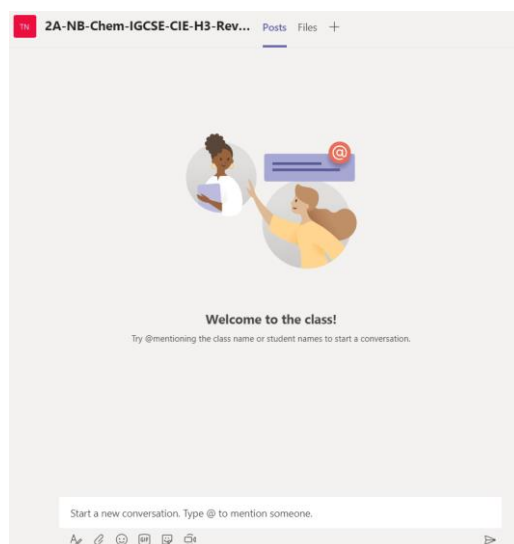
TN 2A-NB-Chem-IGCSE-CIE-H3-Rev... Posts Files +

@

Welcome to the class!

Try @mentioning the class name or student names to start a conversation.

Start a new conversation. Type @ to mention someone.

GIF